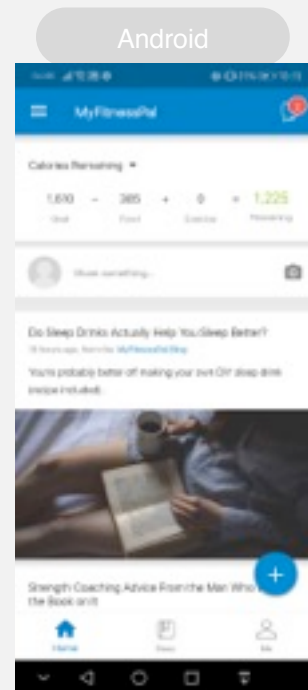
Android

MyFitnessPal

Calories Remaining ▾

1,610 − 385 + 0 = 1,225
Goal Food Exercise Remaining

Share something...

Do Sleep Drinks Actually Help You Sleep Better?
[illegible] MyFitnessPal Blog

You're probably better off making your own DIY sleep drink (recipe included).

Strength Coaching Advice From the Man Who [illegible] the Book on It

Home Diary Me